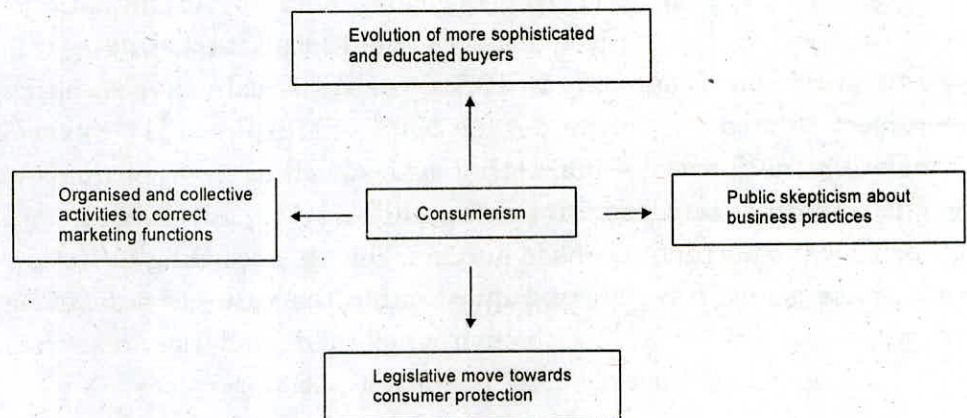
Evolution of more sophisticated and educated buyers

Organised and collective activities to correct marketing functions

Consumerism

Public skepticism about business practices

Legislative move towards consumer protection